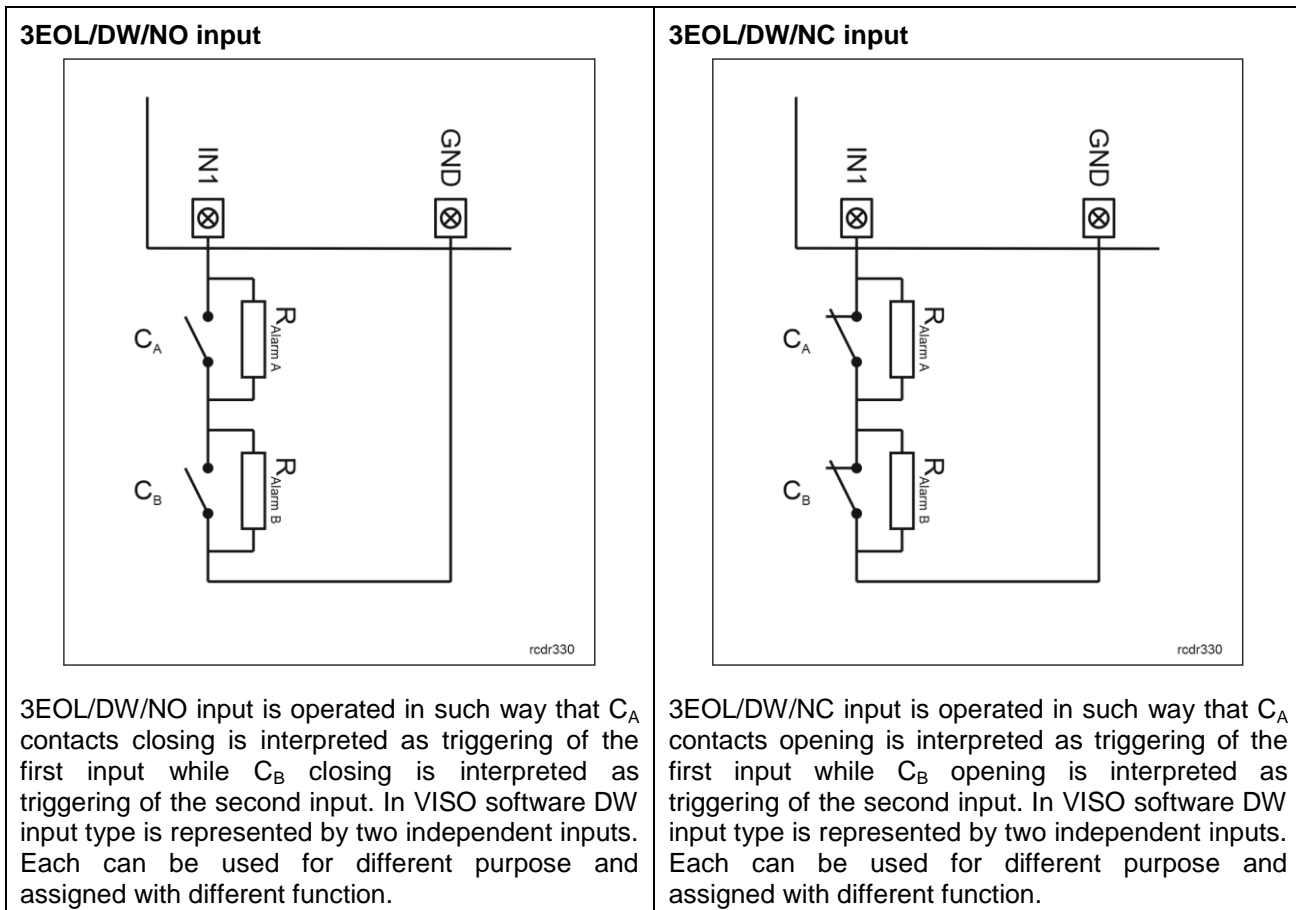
| 3EOL/DW/NO input | 3EOL/DW/NC input |
|---|---|
| IN1 GND $C_A$ $R_{Alarm A}$ $C_B$ $R_{Alarm B}$ rcdr330 | IN1 GND $C_A$ $R_{Alarm A}$ $C_B$ $R_{Alarm B}$ rcdr330 |
| 3EOL/DW/NO input is operated in such way that $C_A$ contacts closing is interpreted as triggering of the first input while $C_B$ closing is interpreted as triggering of the second input. In VISO software DW input type is represented by two independent inputs. Each can be used for different purpose and assigned with different function. | 3EOL/DW/NC input is operated in such way that $C_A$ contacts opening is interpreted as triggering of the first input while $C_B$ opening is interpreted as triggering of the second input. In VISO software DW input type is represented by two independent inputs. Each can be used for different purpose and assigned with different function. |